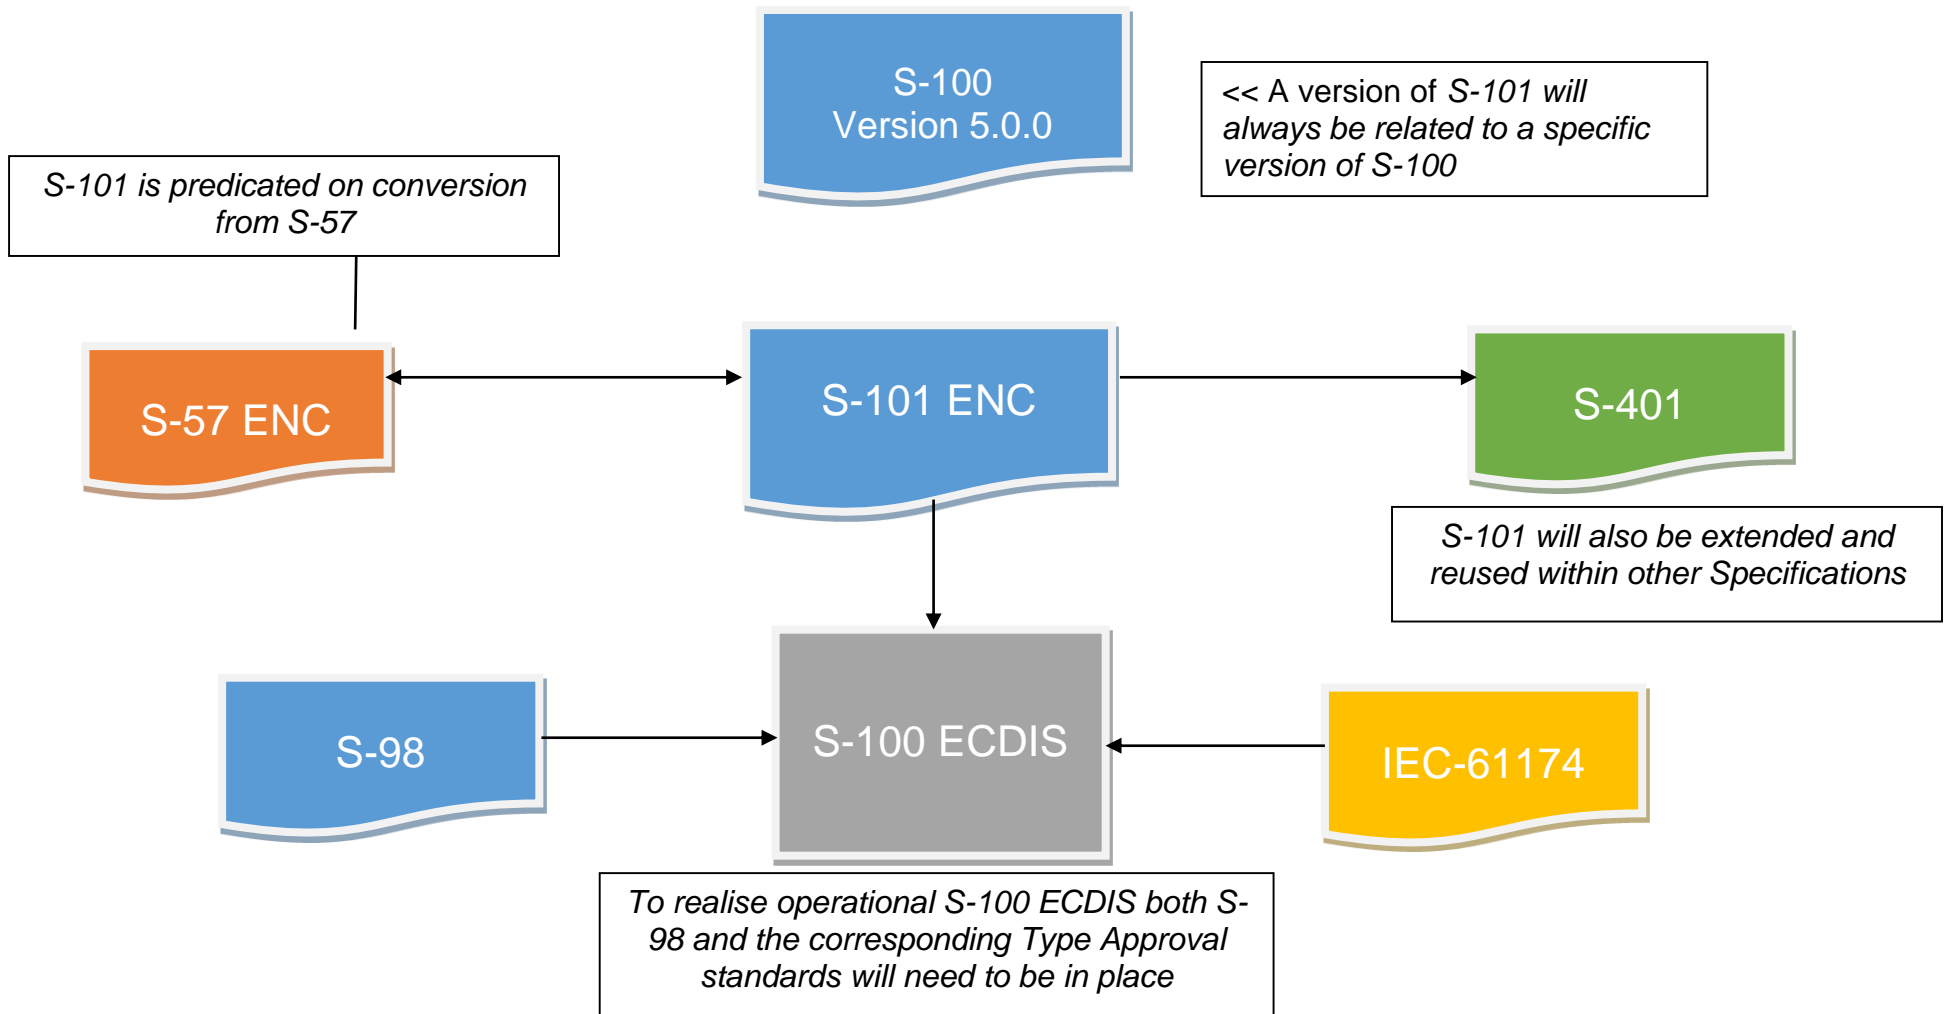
S-100
Version 5.0.0

<< A version of S-101 will always be related to a specific version of S-100

S-101 is predicated on conversion from S-57

S-57 ENC

S-101 ENC

S-401

S-101 will also be extended and reused within other Specifications

S-98

S-100 ECDIS

IEC-61174

To realise operational S-100 ECDIS both S-98 and the corresponding Type Approval standards will need to be in place